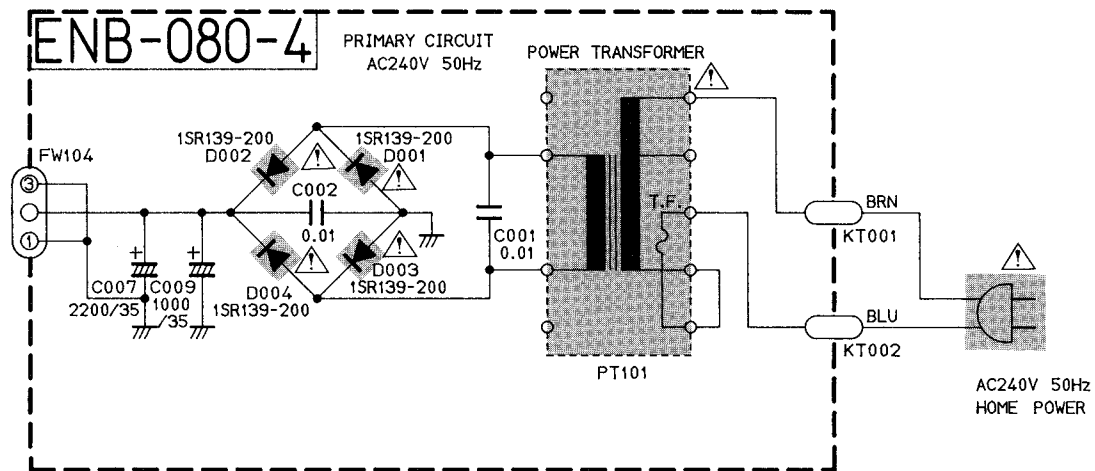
ENB-080-4

PRIMARY CIRCUIT
AC240V 50Hz

POWER TRANSFORMER

FW104

③
①

1SR139-200
D002

1SR139-200
D001

C002
0.01

C001
0.01

D004
1SR139-200

D003
1SR139-200

C007
2200/35

C009
1000
/35

T.F.

BRN
KT001

BLU
KT002

PT101

AC240V 50Hz
HOME POWER